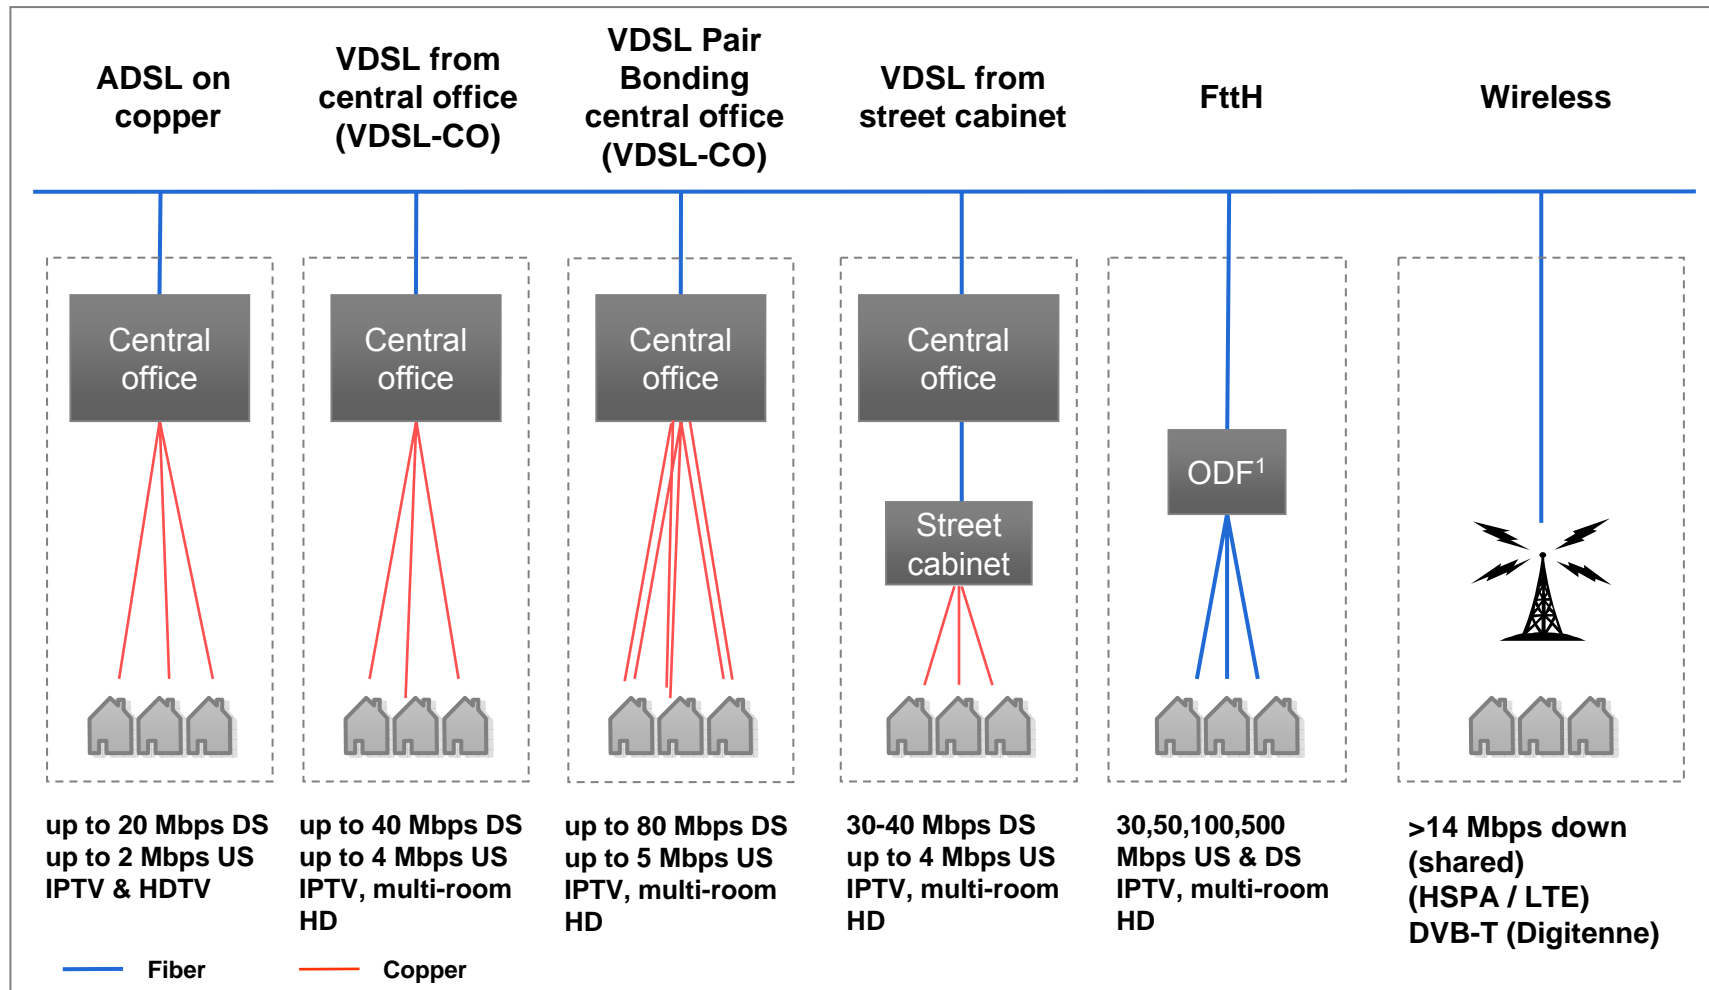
ADSL on copper

VDSL from central office (VDSL-CO)

VDSL Pair Bonding central office (VDSL-CO)

VDSL from street cabinet

FttH

Wireless

Central office

Central office

Central office

Central office

Street cabinet

ODF$^1$

up to 20 Mbps DS
up to 2 Mbps US
IPTV & HDTV

up to 40 Mbps DS
up to 4 Mbps US
IPTV, multi-room HD

up to 80 Mbps DS
up to 5 Mbps US
IPTV, multi-room HD

30-40 Mbps DS
up to 4 Mbps US
IPTV, multi-room HD

30,50,100,500 Mbps US & DS
IPTV, multi-room HD

>14 Mbps down (shared)
(HSPA / LTE)
DVB-T (Digitenne)

Fiber

Copper